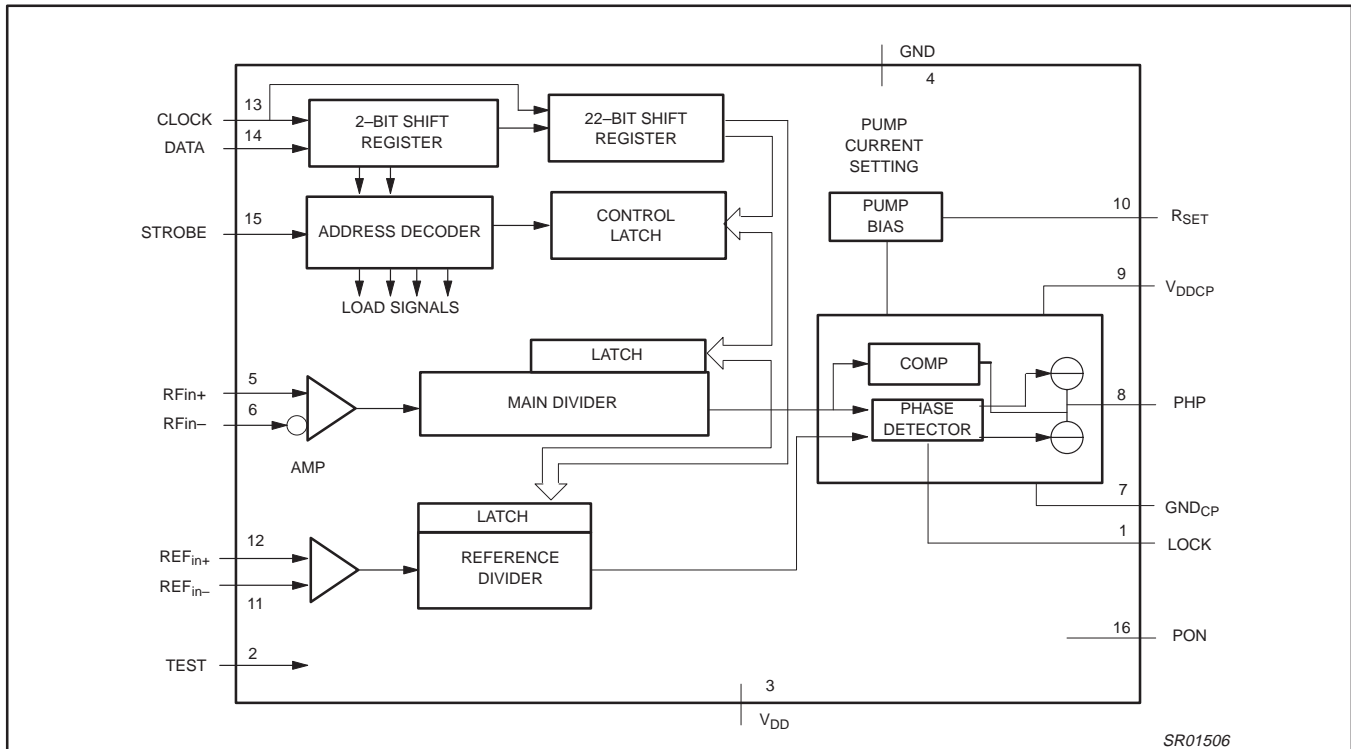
GND
4

CLOCK 13
DATA 14
2–BIT SHIFT REGISTER
22–BIT SHIFT REGISTER

PUMP CURRENT SETTING

STROBE 15
ADDRESS DECODER
CONTROL LATCH
PUMP BIAS
10 $R_{SET}$

LOAD SIGNALS

9 $V_{DDCP}$

LATCH
COMP

RFin+ 5
RFin– 6
MAIN DIVIDER
PHASE DETECTOR
8 PHP

AMP

7 $GND_{CP}$

LATCH
1 LOCK

$REF_{in+}$ 12
$REF_{in-}$ 11
REFERENCE DIVIDER

16 PON

TEST 2

3
$V_{DD}$

SR01506